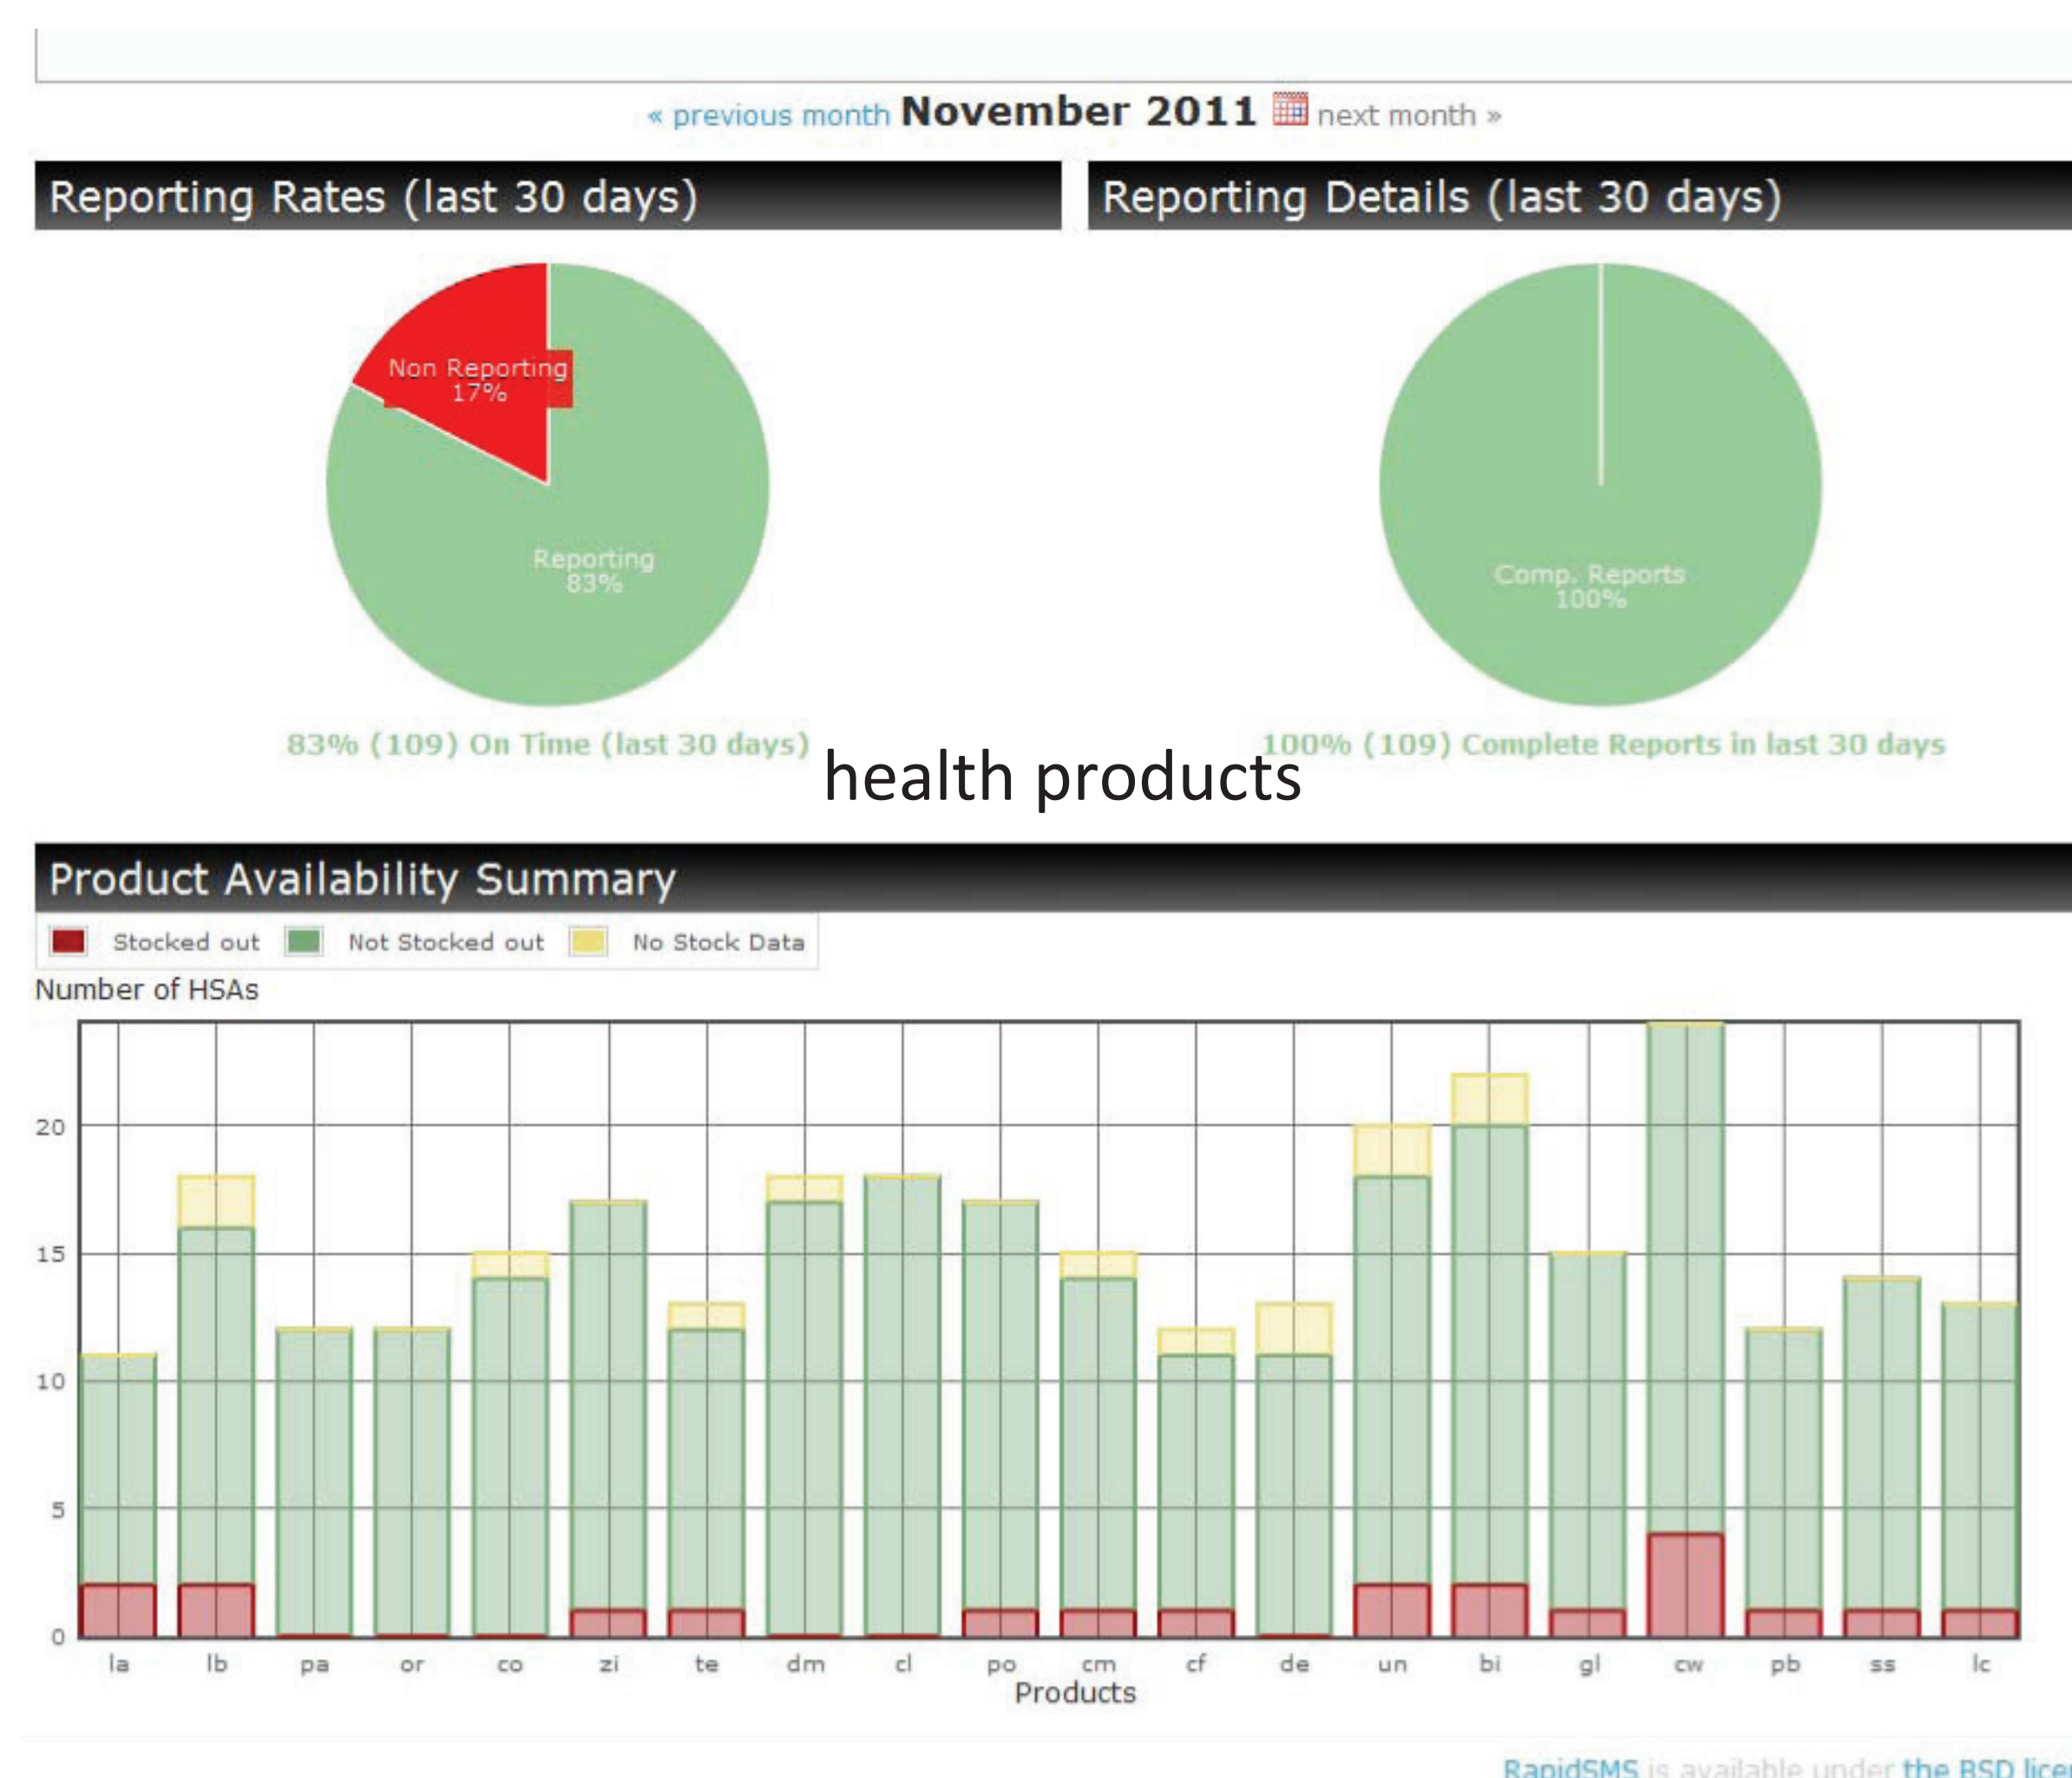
« previous month **November 2011** next month »

Reporting Rates (last 30 days)

Non Reporting 17%

Reporting 83%

83% (109) On Time (last 30 days)

Reporting Details (last 30 days)

Comp. Reports 100%

100% (109) Complete Reports in last 30 days

health products

Product Availability Summary

Stocked out Not Stocked out No Stock Data

Number of HSAs

20
15
10
5
0

la lb pa or co zi te dm cl po cm cf de un bi gl cw pb ss lc

Products

RapidSMS is available under the BSD lice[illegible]